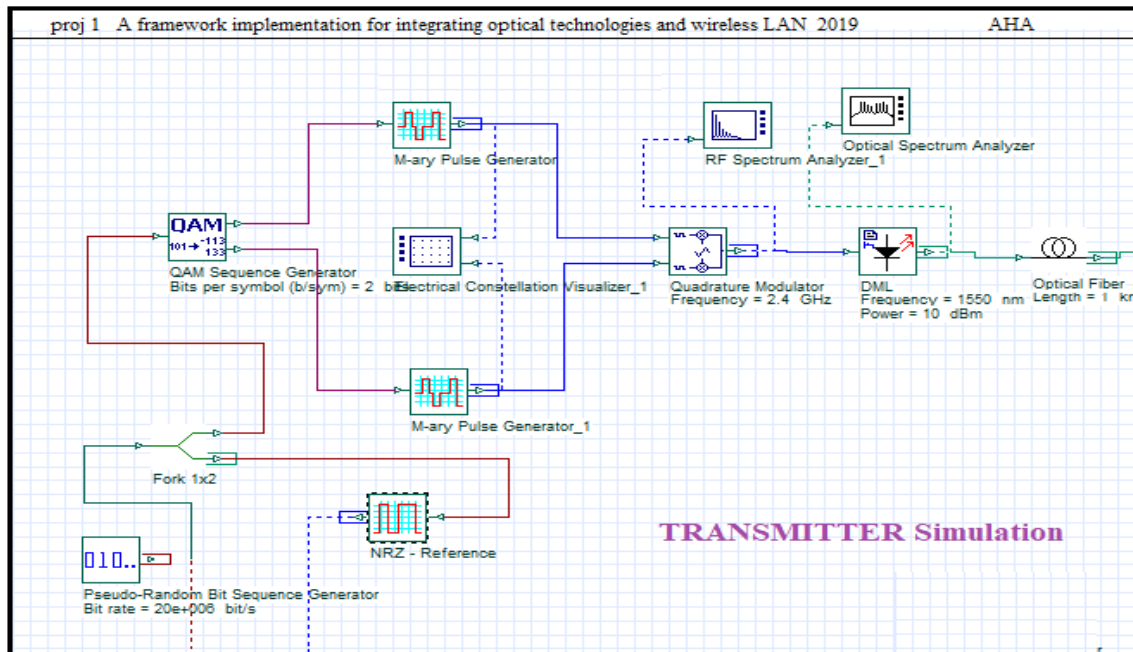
proj 1 A framework implementation for integrating optical technologies and wireless LAN 2019 AHA

Optical Spectrum Analyzer

RF Spectrum Analyzer_1

M-ary Pulse Generator

QAM
101→ 113
133

QAM Sequence Generator
Bits per symbol (b/sym) = 2 bits

Electrical Constellation Visualizer_1

Quadrature Modulator
Frequency = 2.4 GHz

DML
Frequency = 1550 nm
Power = 10 dBm

Optical Fiber
Length = 1 k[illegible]

M-ary Pulse Generator_1

Fork 1x2

NRZ - Reference

TRANSMITTER Simulation

010..

Pseudo-Random Bit Sequence Generator
Bit rate = 20e+006 bit/s